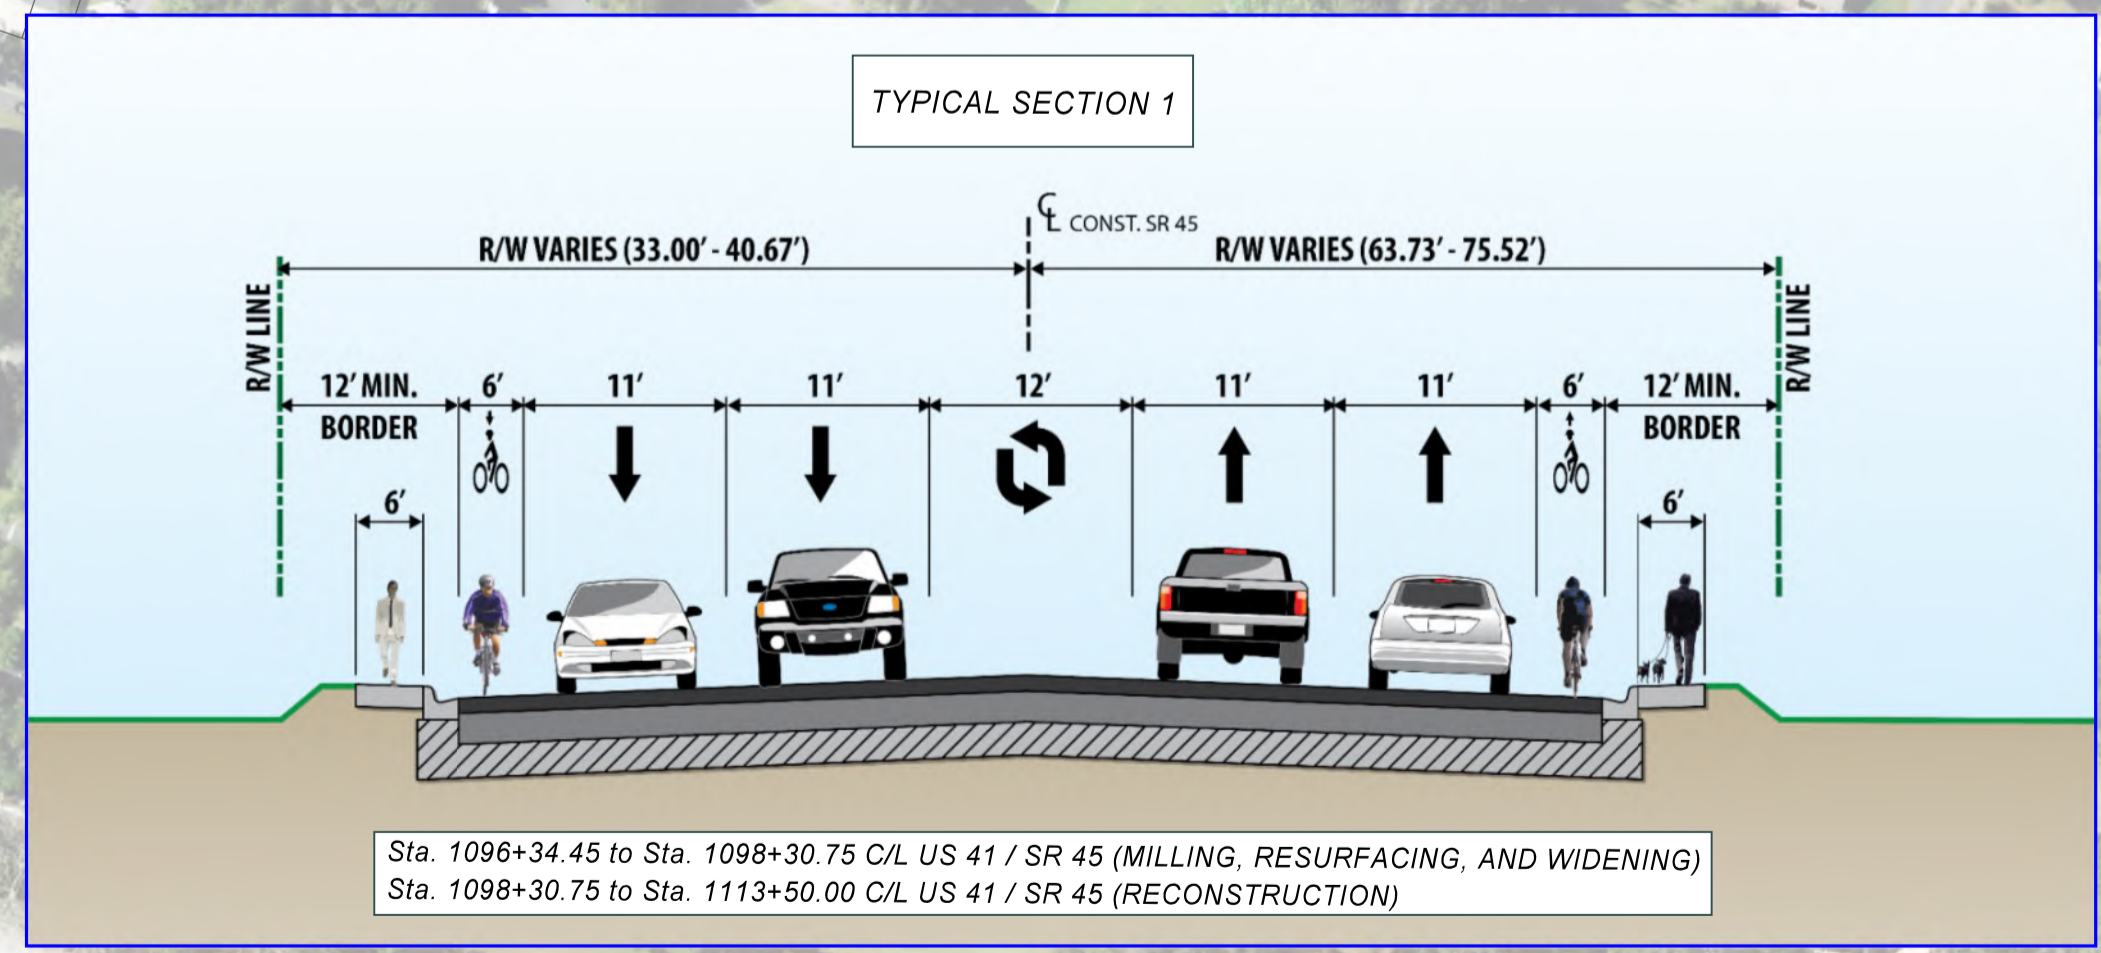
TYPICAL SECTION 1

℄ CONST. SR 45

R/W VARIES (33.00' - 40.67')

R/W VARIES (63.73' - 75.52')

R/W LINE

R/W LINE

12' MIN. BORDER

6'

11'

11'

12'

11'

11'

6'

12' MIN. BORDER

6'

6'

Sta. 1096+34.45 to Sta. 1098+30.75 C/L US 41 / SR 45 (MILLING, RESURFACING, AND WIDENING)
Sta. 1098+30.75 to Sta. 1113+50.00 C/L US 41 / SR 45 (RECONSTRUCTION)